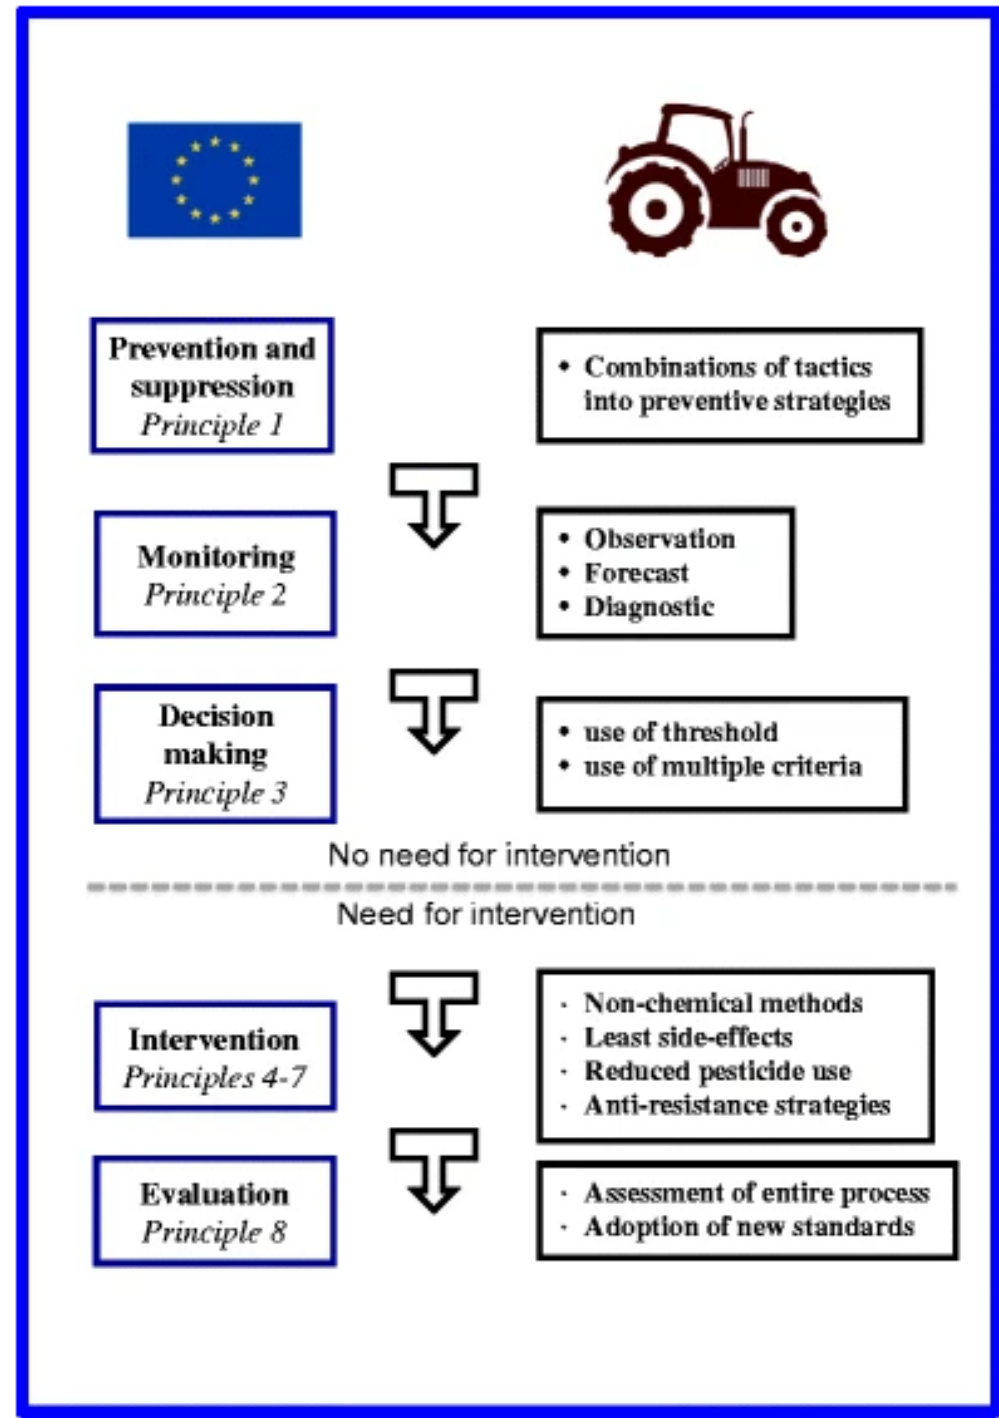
**Prevention and suppression**
*Principle 1*

- Combinations of tactics into preventive strategies

**Monitoring**
*Principle 2*

- Observation
- Forecast
- Diagnostic

**Decision making**
*Principle 3*

- use of threshold
- use of multiple criteria

No need for intervention

Need for intervention

**Intervention**
*Principles 4-7*

- Non-chemical methods
- Least side-effects
- Reduced pesticide use
- Anti-resistance strategies

**Evaluation**
*Principle 8*

- Assessment of entire process
- Adoption of new standards